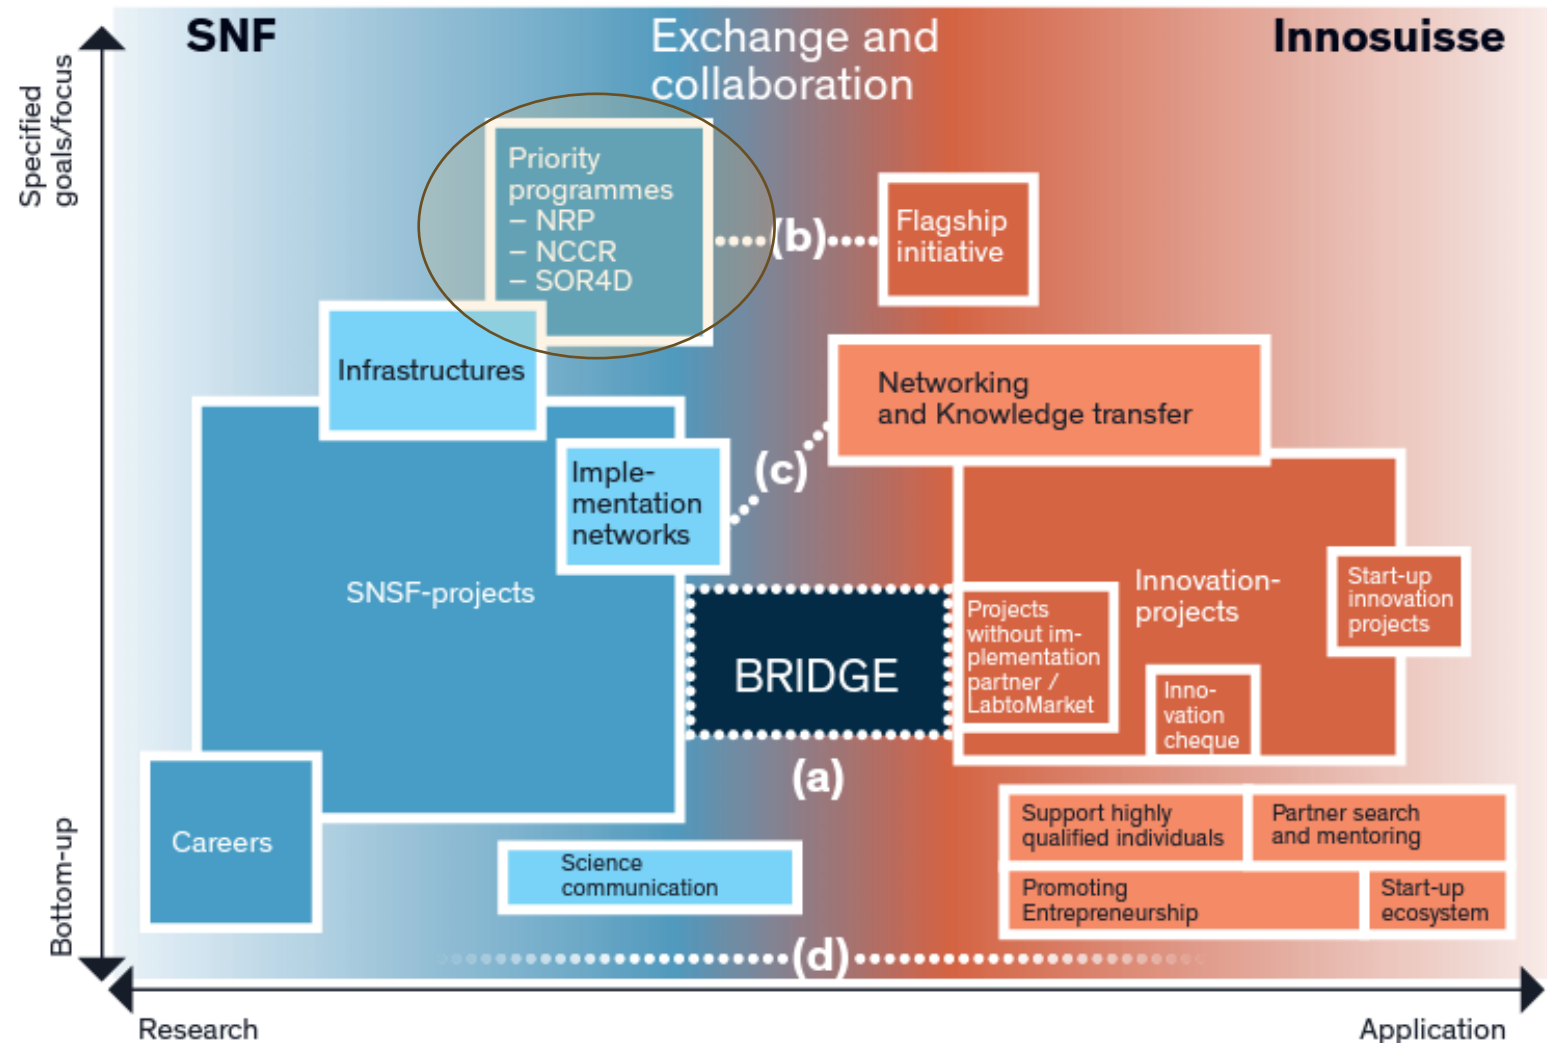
Specified goals/focus

SNF

Exchange and collaboration

Innosuisse

Priority programmes
– NRP
– NCCR
– SOR4D

(b)

Flagship initiative

Infrastructures

Networking and Knowledge transfer

Imple-mentation networks

(c)

SNSF-projects

BRIDGE

Projects without im-plementation partner / LabtoMarket

Innovation-projects

Start-up innovation projects

Inno-vation cheque

(a)

Careers

Science communication

Support highly qualified individuals

Partner search and mentoring

Promoting Entrepreneurship

Start-up ecosystem

Bottom-up

(d)

Research

Application